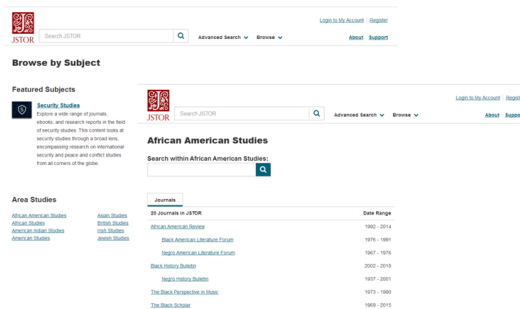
JSTOR

Search JSTOR

Advanced Search Browse

Login to My Account | Register

About Support

Browse by Subject

Featured Subjects

Security Studies

Explore a wide range of journals, ebooks, and research reports in the field of security studies. This content looks at security studies through a broad lens, encompassing research on international security and peace and conflict studies from all corners of the globe.

Area Studies

African American Studies
African Studies
American Indian Studies
American Studies

Asian Studies
British Studies
Irish Studies
Jewish Studies

JSTOR

Search JSTOR

Advanced Search Browse

Login to My Account | Regist

About Suppo

African American Studies

Search within African American Studies:

Journals

| 20 Journals in JSTOR | Date Range |
|---|---|
| African American Review | 1992 - 2014 |
| Black American Literature Forum | 1976 - 1991 |
| Negro American Literature Forum | 1967 - 1976 |
| Black History Bulletin | 2002 - 2019 |
| Negro History Bulletin | 1937 - 2001 |
| The Black Perspective in Music | 1973 - 1990 |
| The Black Scholar | 1969 - 2015 |